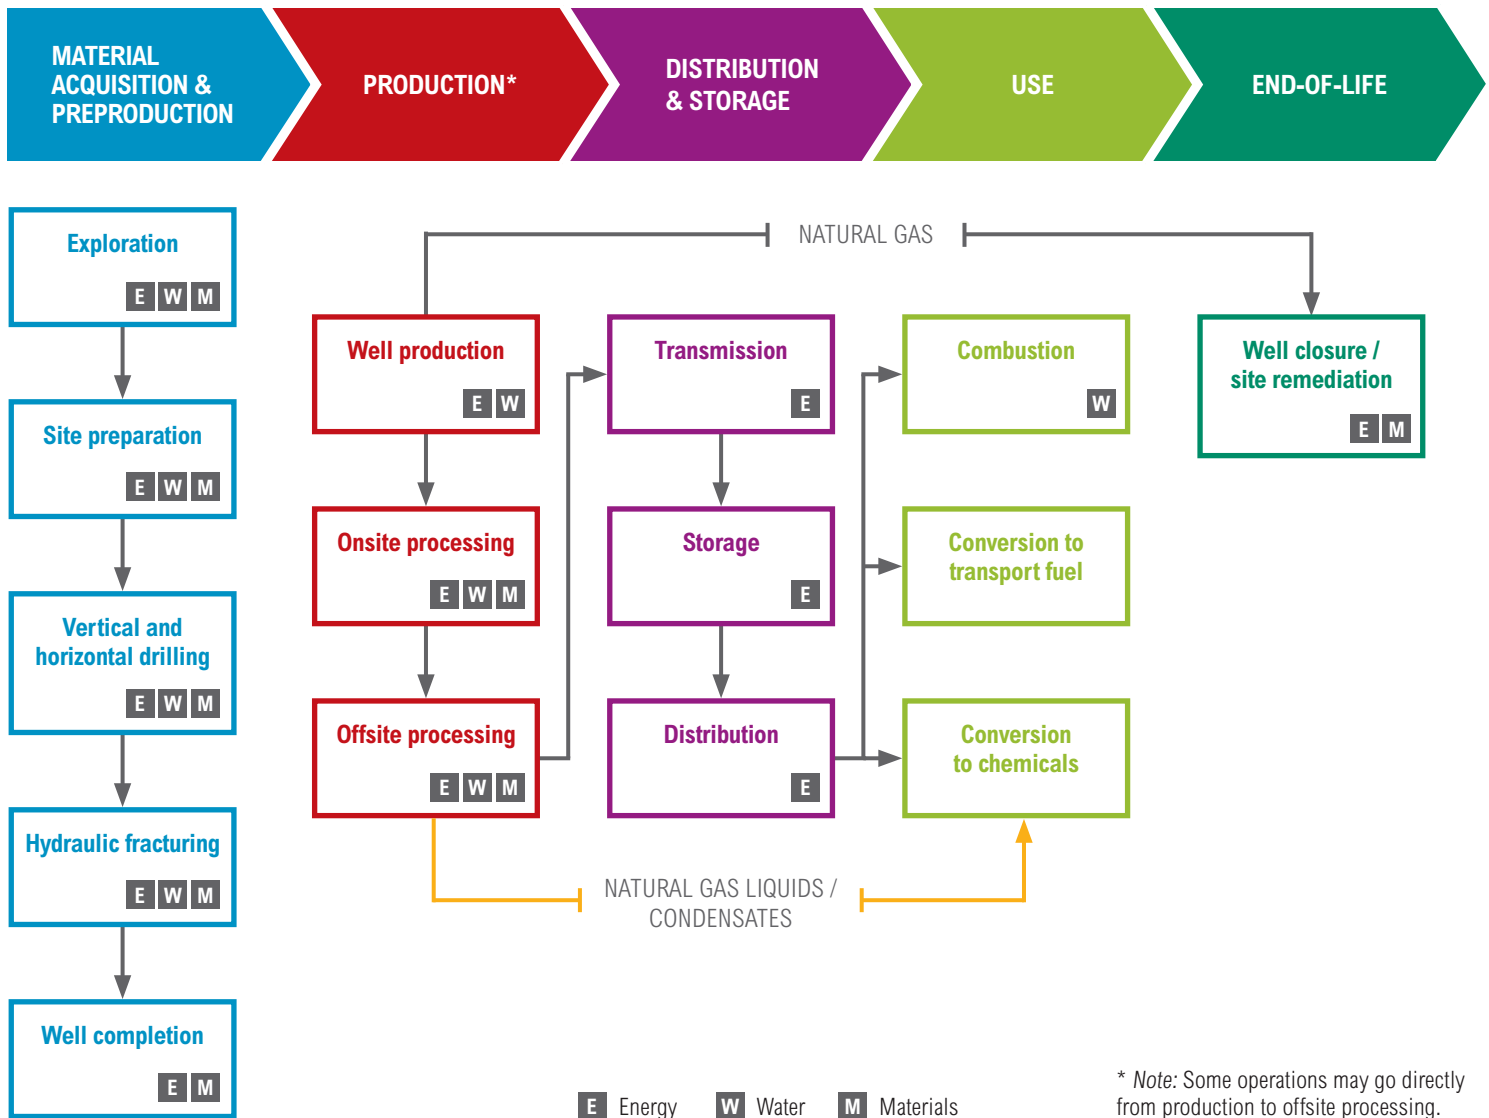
MATERIAL ACQUISITION & PREPRODUCTION

PRODUCTION*

DISTRIBUTION & STORAGE

USE

END-OF-LIFE

Exploration
E W M

Site preparation
E W M

Vertical and horizontal drilling
E W M

Hydraulic fracturing
E W M

Well completion
E M

NATURAL GAS

Well production
E W

Onsite processing
E W M

Offsite processing
E W M

Transmission
E

Storage
E

Distribution
E

Combustion
W

Conversion to transport fuel

Conversion to chemicals

Well closure / site remediation
E M

NATURAL GAS LIQUIDS / CONDENSATES

E Energy W Water M Materials

* Note: Some operations may go directly from production to offsite processing.